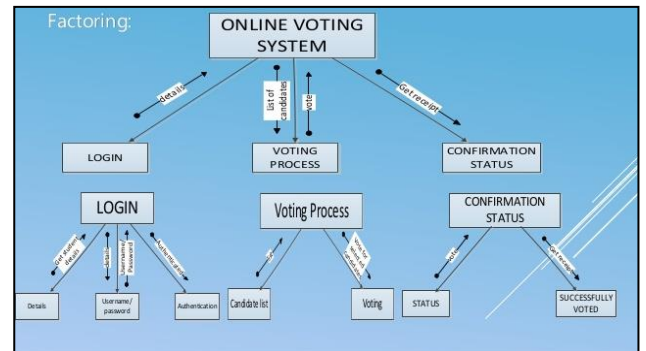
Factoring:

ONLINE VOTING SYSTEM

details

List of candidates

vote

Get receipt

LOGIN

VOTING PROCESS

CONFIRMATION STATUS

LOGIN

Get student details

details

Username/ Password

Authentication

Details

Username/ password

Authentication

Voting Process

List

Vote for choice of candidates

Candidate list

Voting

CONFIRMATION STATUS

vote

Get Receipt

STATUS

SUCCESSFULLY VOTED